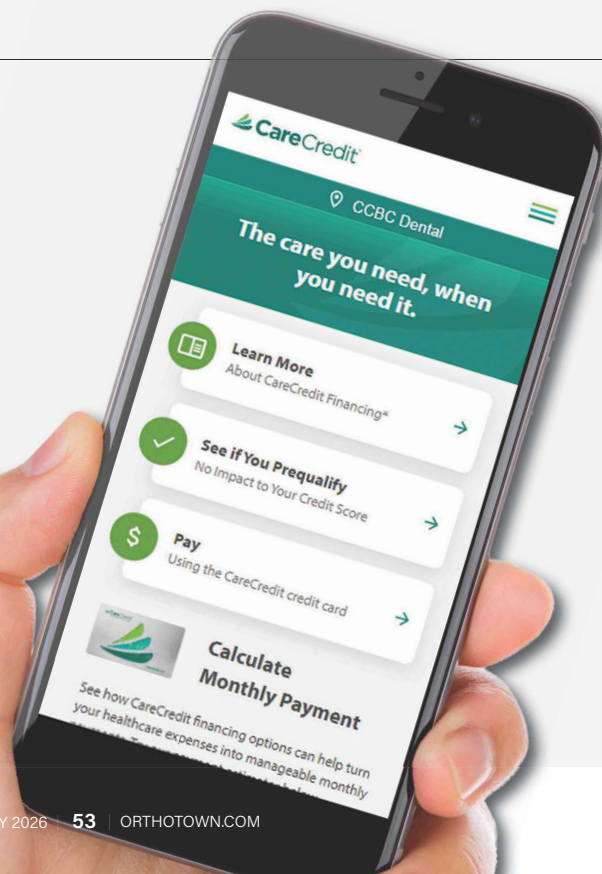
CareCredit

CCBC Dental

The care you need, when you need it.

Learn More
About CareCredit Financing*

See if You Prequalify
No Impact to Your Credit Score

Pay
Using the CareCredit credit card

Calculate Monthly Payment

See how CareCredit financing options can help turn your healthcare expenses into manageable monthly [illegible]

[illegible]Y 2026 | 53 | ORTHOTOWN.COM